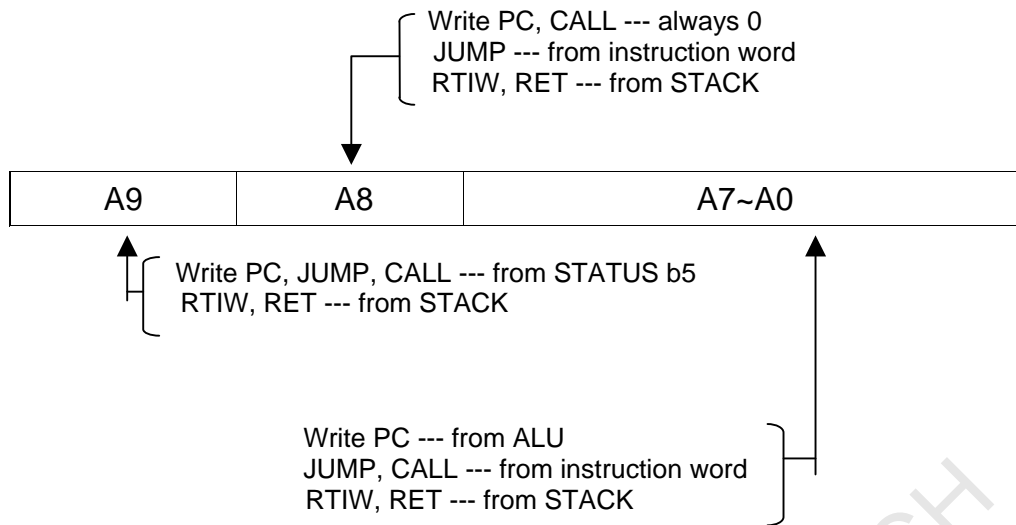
Write PC, CALL --- always 0
JUMP --- from instruction word
RTIW, RET --- from STACK

| A9 | A8 | A7~A0 |
|---|---|---|

Write PC, JUMP, CALL --- from STATUS b5
RTIW, RET --- from STACK

Write PC --- from ALU
JUMP, CALL --- from instruction word
RTIW, RET --- from STACK